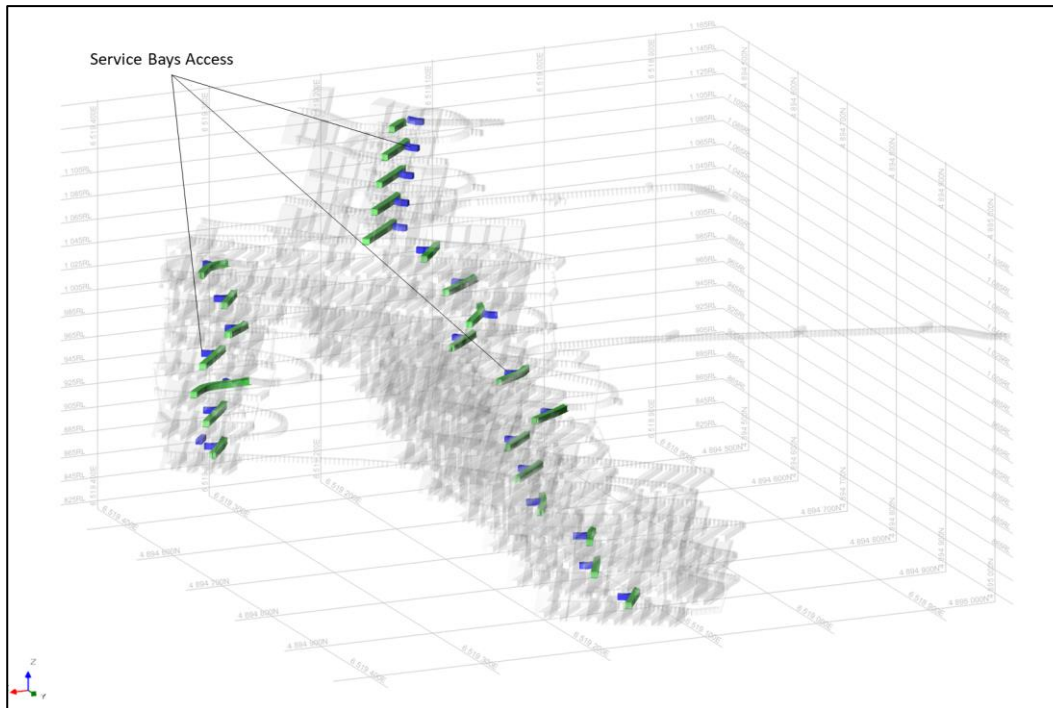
Service Bays Access

1 165RL
1 145RL
1 125RL
1 105RL
1 085RL
1 065RL
1 045RL
1 025RL
1 005RL
985RL
965RL
945RL
925RL
905RL
885RL
865RL
845RL
825RL

4 894 500N
4 894 600N
4 894 700N
4 894 800N
4 894 900N
4 895 000N

Z